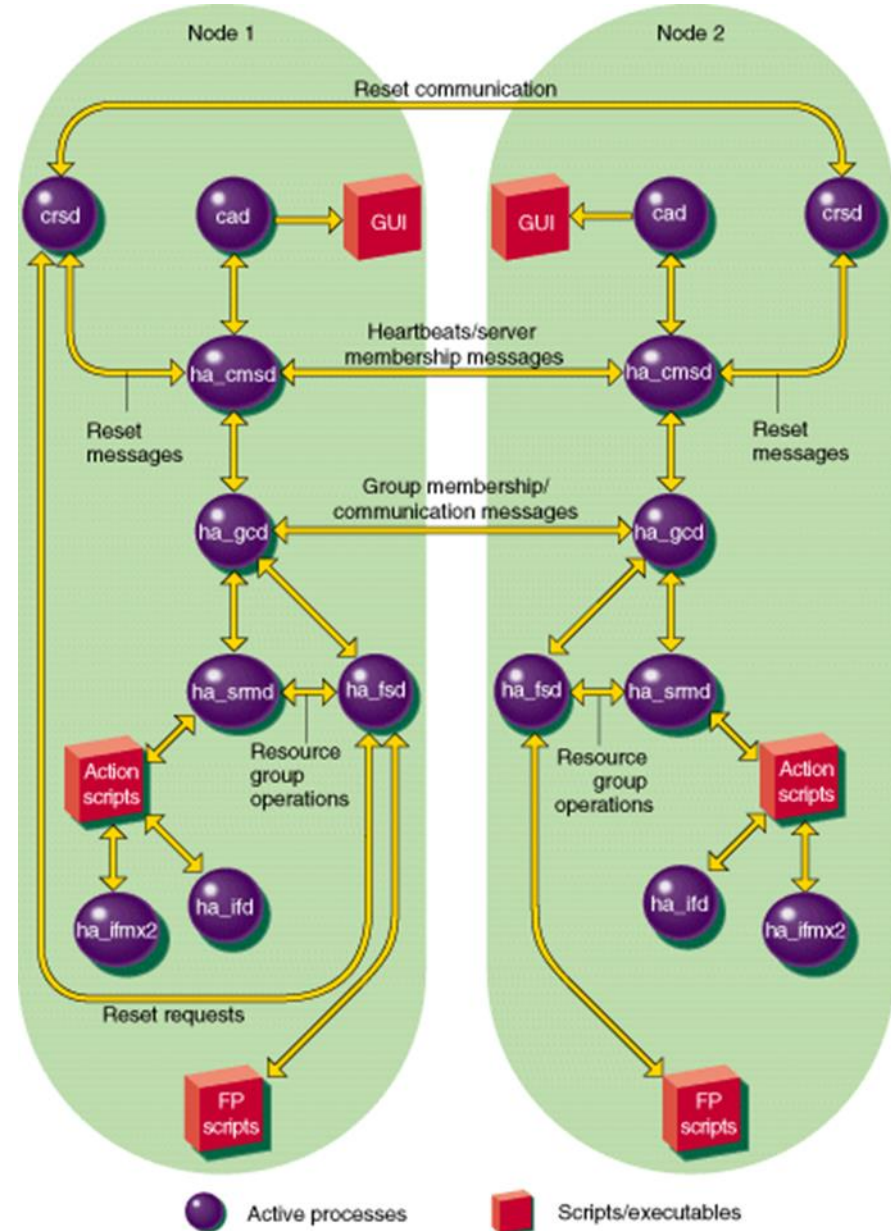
Node 1

Node 2

Reset communication

crsd

cad

GUI

GUI

cad

crsd

Heartbeats/server membership messages

ha_cmsd

ha_cmsd

Reset messages

Reset messages

Group membership/ communication messages

ha_gcd

ha_gcd

ha_srmd

ha_fsd

ha_fsd

ha_srmd

Resource group operations

Resource group operations

Action scripts

Action scripts

ha_ifmx2

ha_ifd

ha_ifd

ha_ifmx2

Reset requests

FP scripts

FP scripts

Active processes

Scripts/executables